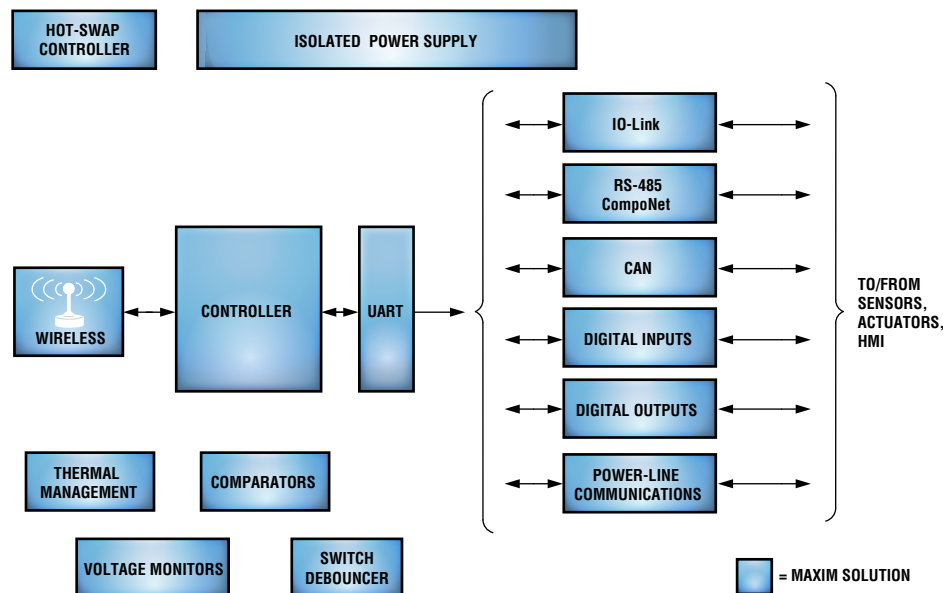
HOT-SWAP CONTROLLER

ISOLATED POWER SUPPLY

WIRELESS

CONTROLLER

UART

IO-Link

RS-485 CompoNet

CAN

DIGITAL INPUTS

DIGITAL OUTPUTS

POWER-LINE COMMUNICATIONS

TO/FROM SENSORS, ACTUATORS, HMI

THERMAL MANAGEMENT

COMPARATORS

VOLTAGE MONITORS

SWITCH DEBOUNCER

= MAXIM SOLUTION